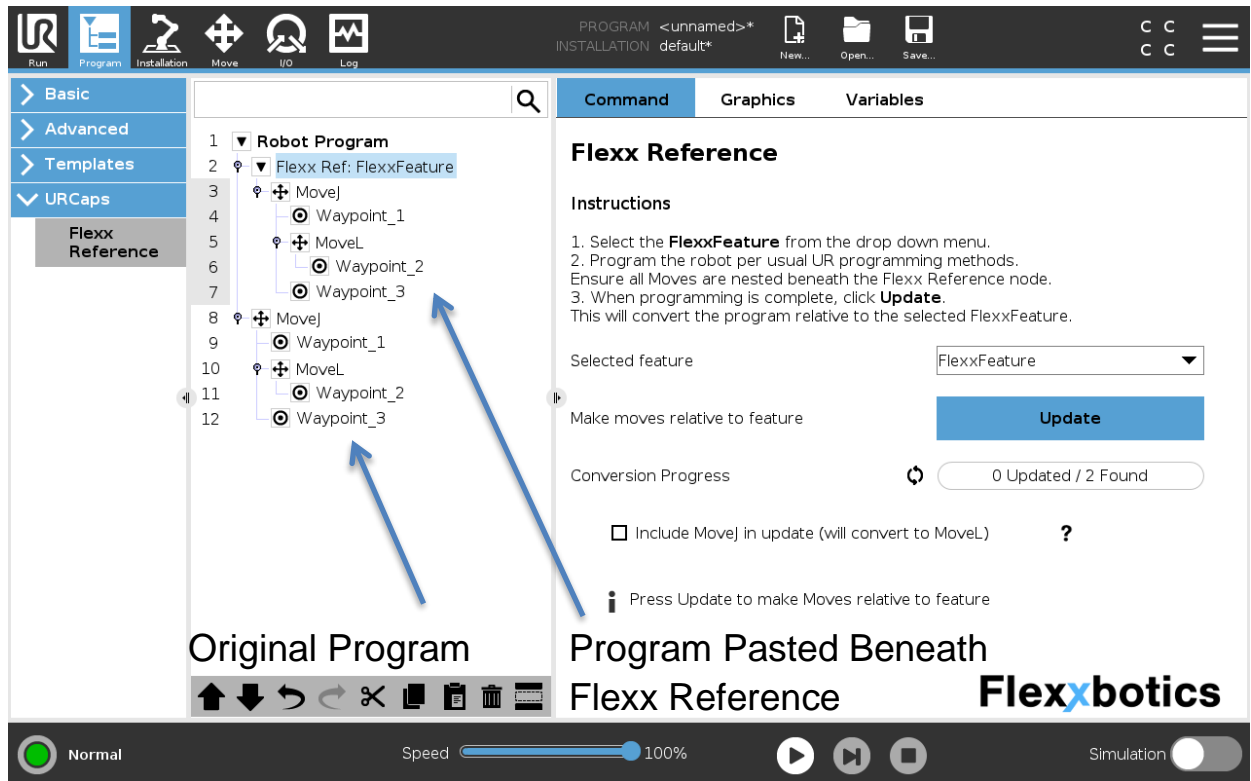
UR Run Program Installation Move I/O Log

PROGRAM <unnamed>*
INSTALLATION default*

New... Open... Save...

C C
C C

Basic
Advanced
Templates
URCaps
Flexx Reference

1 Robot Program
2 Flexx Ref: FlexxFeature
3 MoveJ
4 Waypoint_1
5 MoveL
6 Waypoint_2
7 Waypoint_3
8 MoveJ
9 Waypoint_1
10 MoveL
11 Waypoint_2
12 Waypoint_3

Command Graphics Variables

Flexx Reference

Instructions

1. Select the **FlexxFeature** from the drop down menu.
2. Program the robot per usual UR programming methods. Ensure all Moves are nested beneath the Flexx Reference node.
3. When programming is complete, click **Update**. This will convert the program relative to the selected FlexxFeature.

Selected feature FlexxFeature

Make moves relative to feature Update

Conversion Progress 0 Updated / 2 Found

☐ Include MoveJ in update (will convert to MoveL) ?

Press Update to make Moves relative to feature

Original Program

Program Pasted Beneath Flexx Reference

Flexxbotics

Normal Speed 100% Simulation